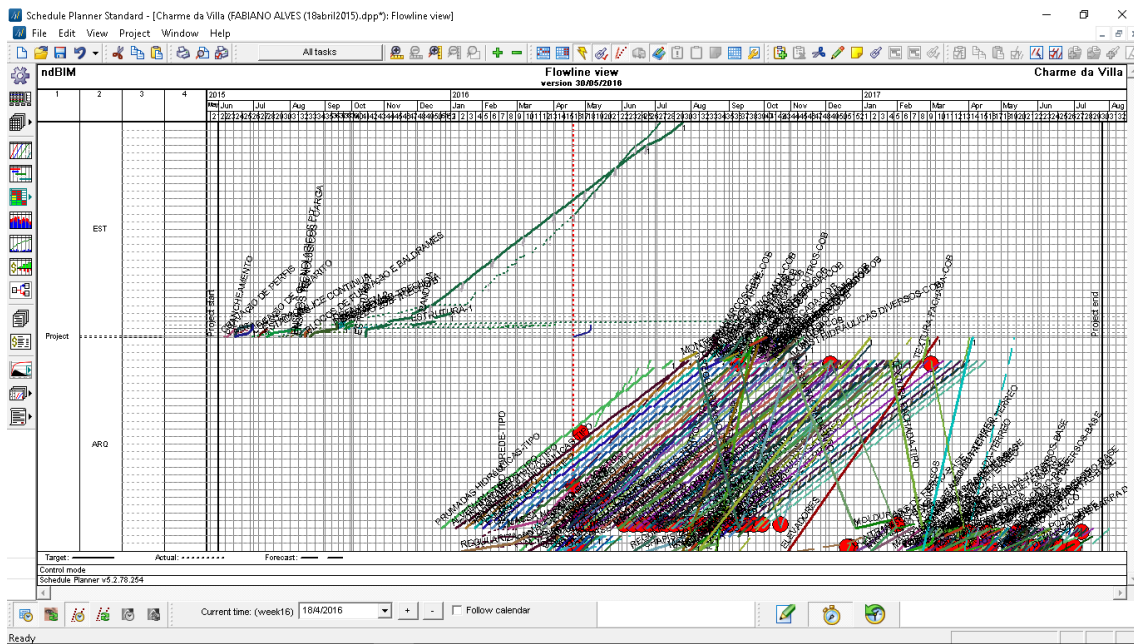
Schedule Planner Standard - [Charme da Villa (FABIANO ALVES (18abril2015).dpp*): Flowline view]

File Edit View Project Window Help

All tasks

ndBIM

Flowline view
version 30/05/2016

Charme da Villa

| 1 | 2 | 3 | 4 |
|---|---|---|---|

2015 Jun Jul Aug Sep Oct Nov Dec 2016 Jan Feb Mar Apr May Jun Jul Aug Sep Oct Nov Dec 2017 Jan Feb Mar Apr May Jun Jul Aug

EST

Project

ARQ

Project start

Project end

Target:

Actual:

Forecast:

Control mode

Schedule Planner v5.2.78.254

Current time: (week16) 18/4/2016 + - Follow calendar

Ready